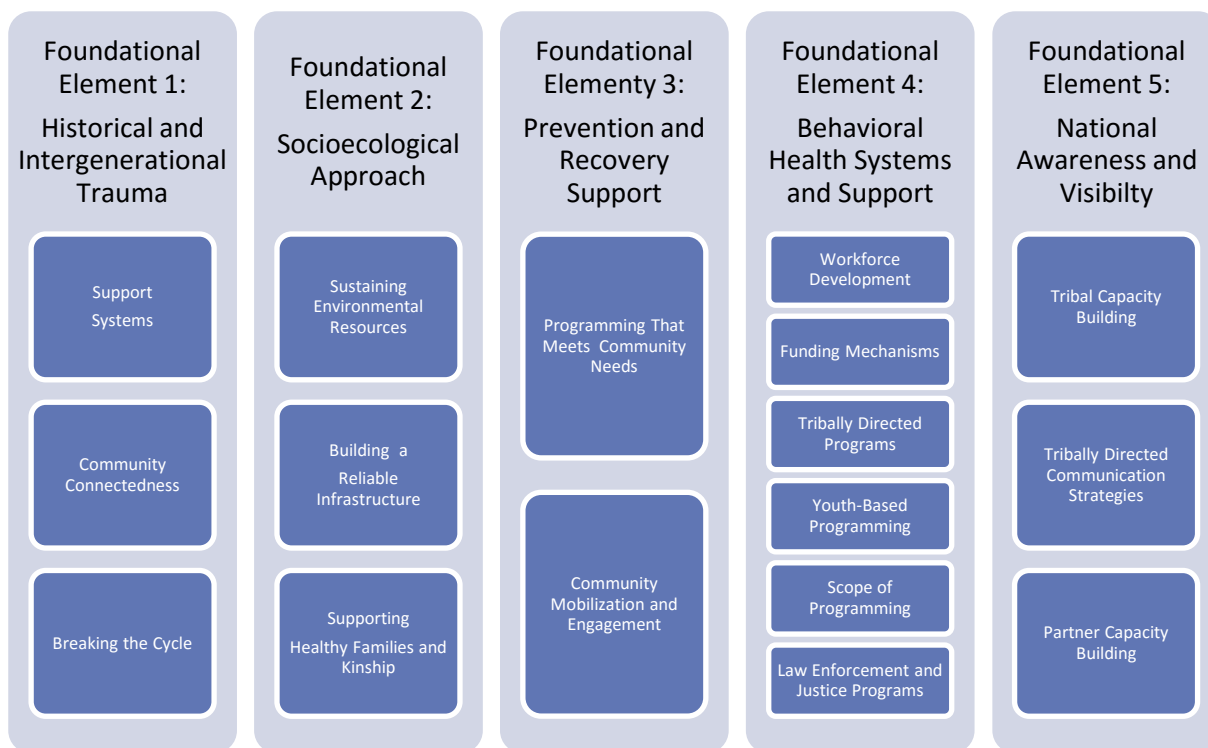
Foundational Element 1:
Historical and Intergenerational Trauma

Support Systems

Community Connectedness

Breaking the Cycle

Foundational Element 2:
Socioecological Approach

Sustaining Environmental Resources

Building a Reliable Infrastructure

Supporting Healthy Families and Kinship

Foundational Elementy 3:
Prevention and Recovery Support

Programming That Meets Community Needs

Community Mobilization and Engagement

Foundational Element 4:
Behavioral Health Systems and Support

Workforce Development

Funding Mechanisms

Tribally Directed Programs

Youth-Based Programming

Scope of Programming

Law Enforcement and Justice Programs

Foundational Element 5:
National Awareness and Visibilty

Tribal Capacity Building

Tribally Directed Communication Strategies

Partner Capacity Building